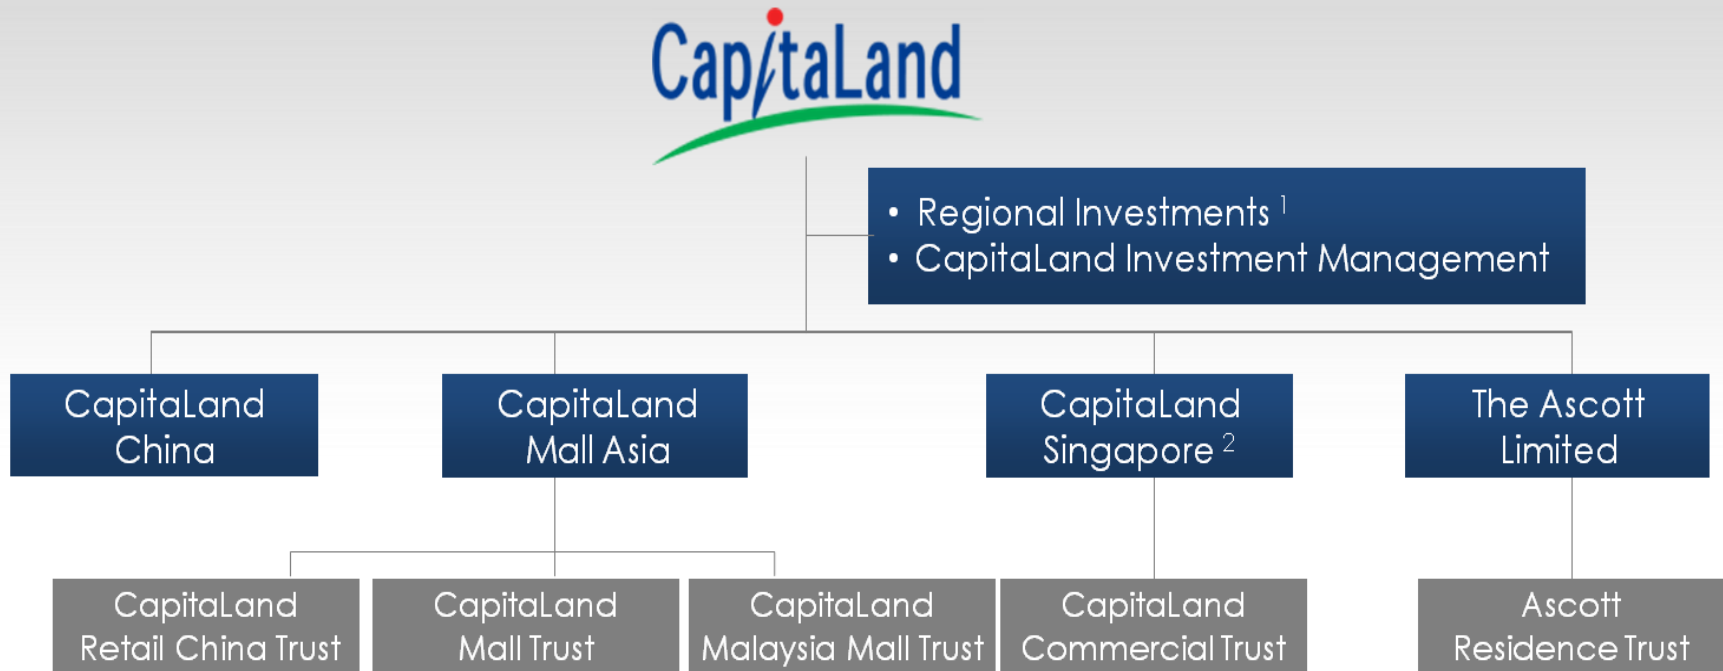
CapitaLand

• Regional Investments $^1$
• CapitaLand Investment Management

CapitaLand China

CapitaLand Mall Asia

CapitaLand Singapore $^2$

The Ascott Limited

CapitaLand Retail China Trust

CapitaLand Mall Trust

CapitaLand Malaysia Mall Trust

CapitaLand Commercial Trust

Ascott Residence Trust